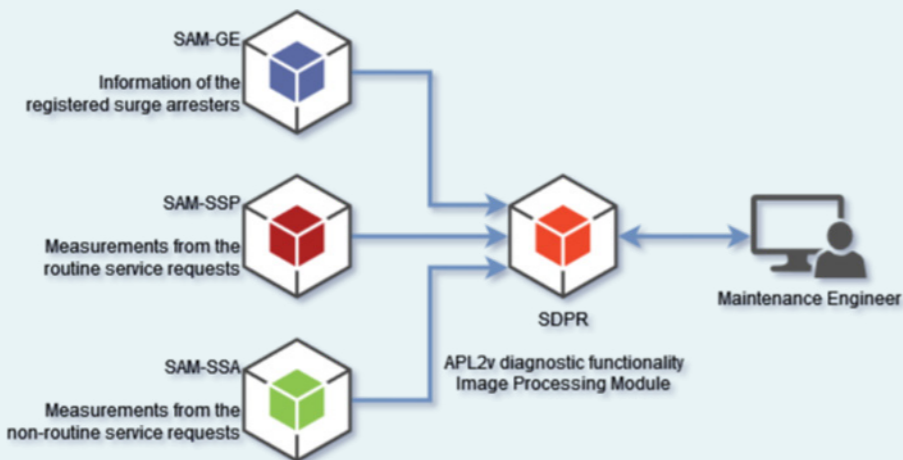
SAM-GE

Information of the registered surge arresters

SAM-SSP

Measurements from the routine service requests

SAM-SSA

Measurements from the non-routine service requests

SDPR

APL2v diagnostic functionality
Image Processing Module

Maintenance Engineer